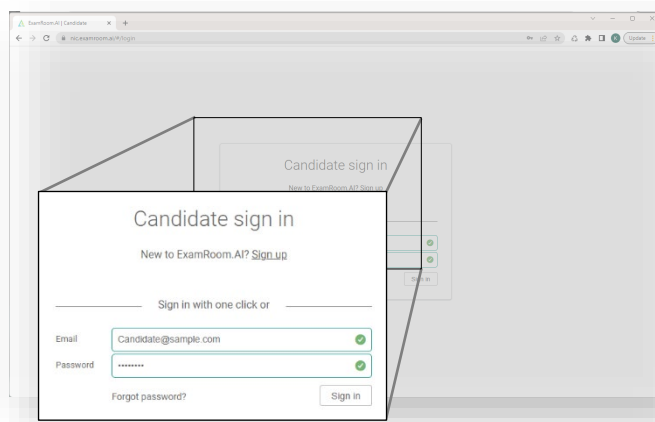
ExamRoom.AI | Candidate

nic.examroom.ai/#/login

Update

Candidate sign in

New to ExamRoom.AI? Sign up

Sign in

Candidate sign in

New to ExamRoom.AI? Sign up

Sign in with one click or

Email Candidate@sample.com

Password ••••••••

Forgot password?

Sign in